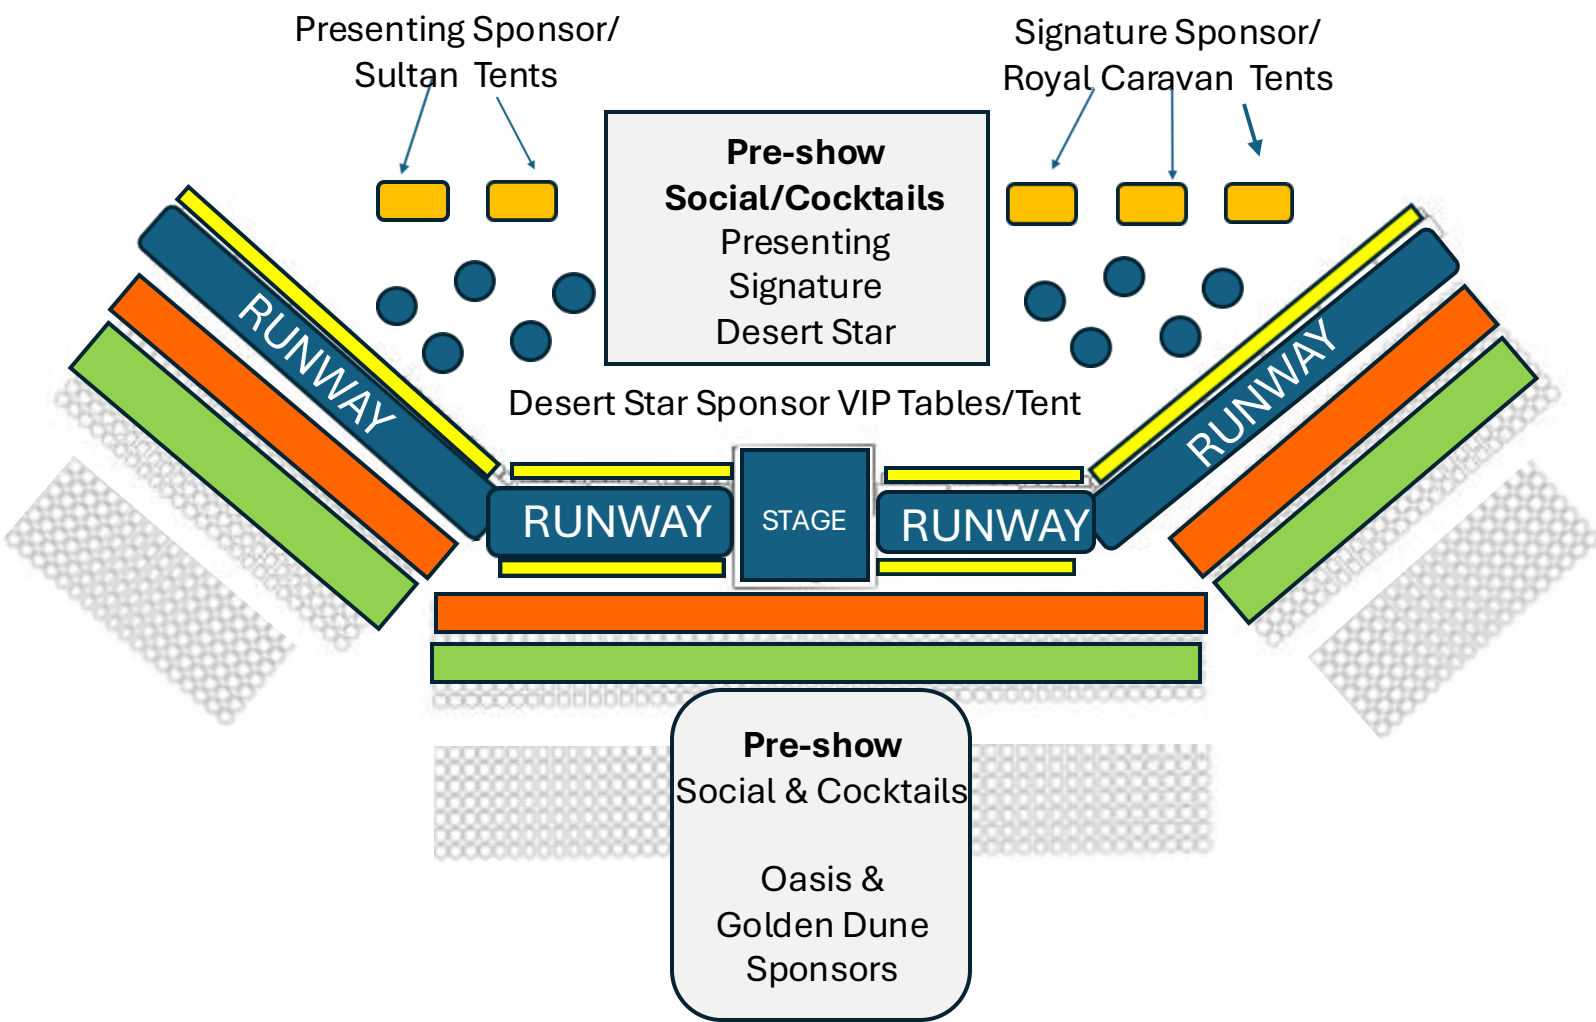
Presenting Sponsor/
Sultan Tents

Signature Sponsor/
Royal Caravan Tents

**Pre-show**
**Social/Cocktails**
Presenting
Signature
Desert Star

RUNWAY

RUNWAY

Desert Star Sponsor VIP Tables/Tent

RUNWAY

STAGE

RUNWAY

**Pre-show**
Social & Cocktails

Oasis &
Golden Dune
Sponsors